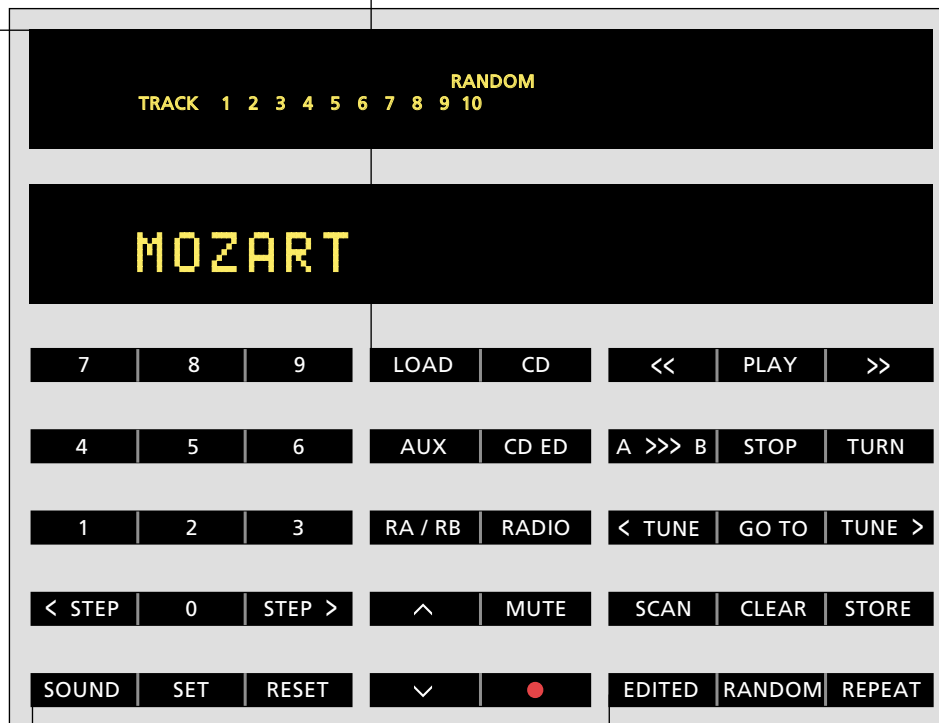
RANDOM
TRACK 1 2 3 4 5 6 7 8 9 10

MOZART

| 7 | 8 | 9 | LOAD | CD | << | PLAY | >> |
|---|---|---|---|---|---|---|---|
| 4 | 5 | 6 | AUX | CD ED | A >>> B | STOP | TURN |
| 1 | 2 | 3 | RA / RB | RADIO | < TUNE | GO TO | TUNE > |
| < STEP | 0 | STEP > | ^ | MUTE | SCAN | CLEAR | STORE |
| SOUND | SET | RESET | ∨ | ● | EDITED | RANDOM | REPEAT |